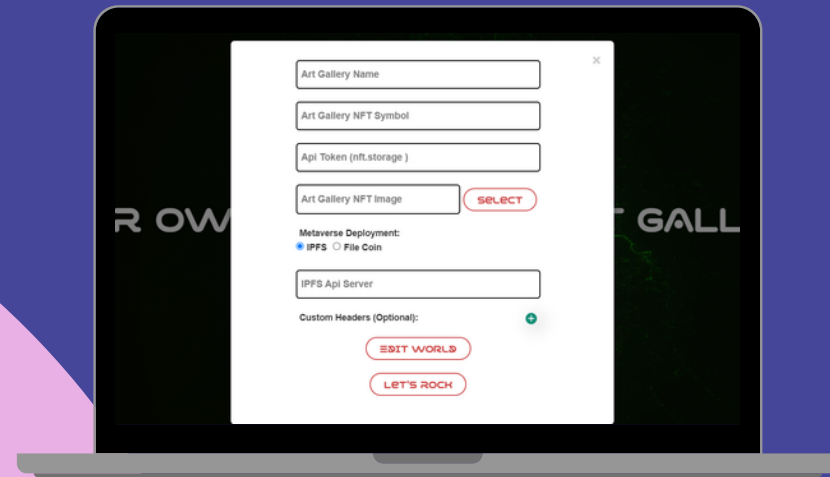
R OW

T GALL

×

Art Gallery Name

Art Gallery NFT Symbol

Api Token (nft.storage )

Art Gallery NFT Image

SELECT

Metaverse Deployment:

IPFS File Coin

IPFS Api Server

Custom Headers (Optional):

EDIT WORLD

LET'S ROCK